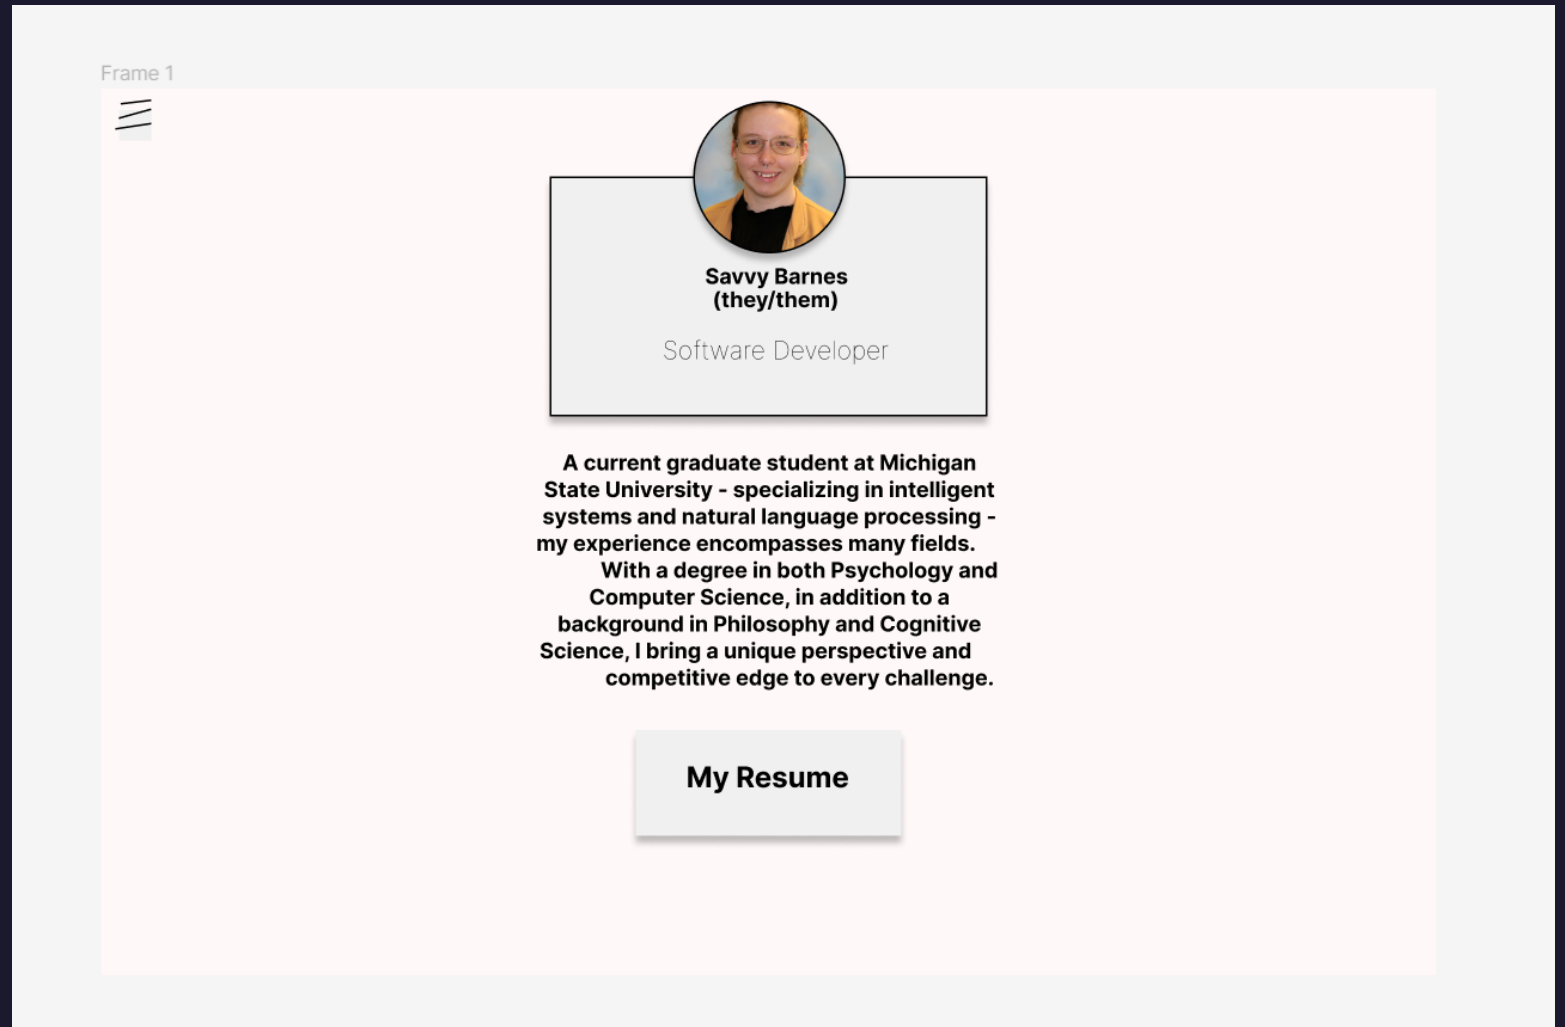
Frame 1

Savvy Barnes
(they/them)

Software Developer

A current graduate student at Michigan State University - specializing in intelligent systems and natural language processing - my experience encompasses many fields.
With a degree in both Psychology and Computer Science, in addition to a background in Philosophy and Cognitive Science, I bring a unique perspective and competitive edge to every challenge.

My Resume